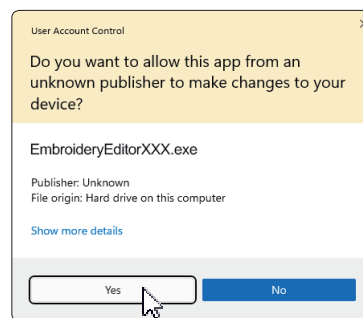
User Account Control

Do you want to allow this app from an unknown publisher to make changes to your device?

EmbroideryEditorXXX.exe

Publisher: Unknown
File origin: Hard drive on this computer

Show more details

Yes

No